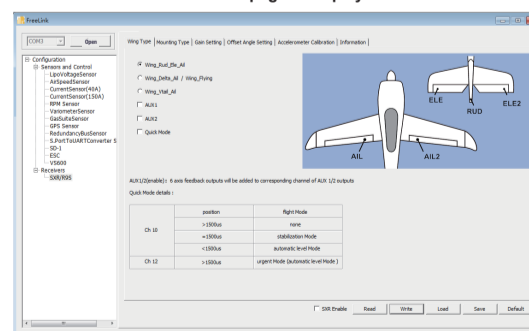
FreeLink

COM3 Open

Configuration
Sensors and Control
LipoVoltageSensor
AirSpeedSensor
CurrentSensor(40A)
CurrentSensor(150A)
RPM Sensor
VaiometerSensor
GasSuiteSensor
GPS Sensor
RedundancyBusSensor
S.PortToUARTConverter S
SD-1
ESC
VS600
Receivers
SXR/RSS

Wing Type | Mounting Type | Gain Setting | Offset Angle Setting | Accelerometer Calibration | Information

Wing_Rud_Ele_Ail
Wing_Delta_Ail / Wing_Flying
Wing_Vtail_Ail
AUX1
AUX2
Quick Mode

ELE
RUD
ELE2
AIL
AIL2

AUX1/2(enable): 6 axis feedback outputs will be added to corresponding channel of AUX 1/2 outputs

Quick Mode details :

| | position | flight Mode |
|---|---|---|
| Ch 10 | >1500us | none |
| | =1500us | stabilization Mode |
| | <1500us | automatic level Mode |
| Ch 12 | >1500us | urgent Mode (automatic level Mode) |

SXR Enable Read Write Load Save Default